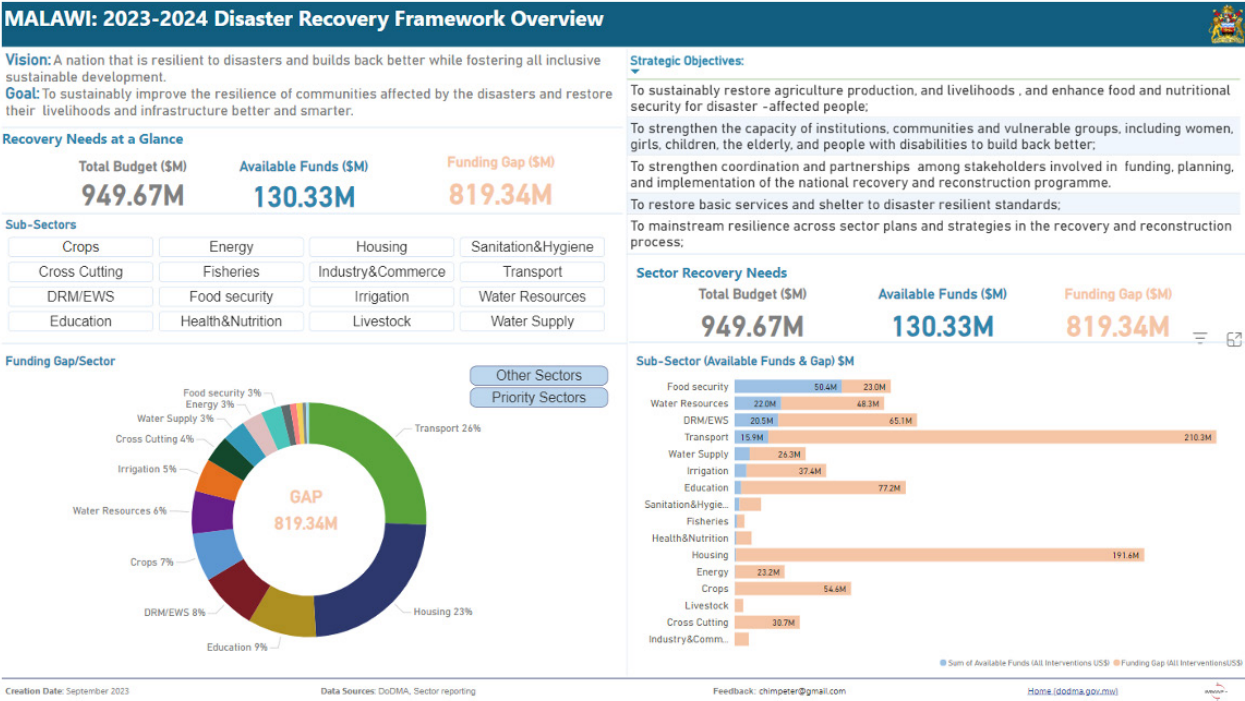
MALAWI: 2023-2024 Disaster Recovery Framework Overview

Vision: A nation that is resilient to disasters and builds back better while fostering all inclusive sustainable development.
Goal: To sustainably improve the resilience of communities affected by the disasters and restore their livelihoods and infrastructure better and smarter.

Recovery Needs at a Glance

| Total Budget ($M) | Available Funds ($M) | Funding Gap ($M) |
|---|---|---|
| 949.67M | 130.33M | 819.34M |

Sub-Sectors

| Crops | Energy | Housing | Sanitation&Hygiene |
|---|---|---|---|
| Cross Cutting | Fisheries | Industry&Commerce | Transport |
| DRM/EWS | Food security | Irrigation | Water Resources |
| Education | Health&Nutrition | Livestock | Water Supply |

Funding Gap/Sector

Other Sectors
Priority Sectors

Food security 3%
Energy 3%
Water Supply 3%
Cross Cutting 4%
Irrigation 5%
Water Resources 6%
Crops 7%
DRM/EWS 8%
Education 9%
Housing 23%
Transport 26%
GAP
819.34M

Strategic Objectives:

To sustainably restore agriculture production, and livelihoods , and enhance food and nutritional security for disaster -affected people;

To strengthen the capacity of institutions, communities and vulnerable groups, including women, girls, children, the elderly, and people with disabilities to build back better;

To strengthen coordination and partnerships among stakeholders involved in funding, planning, and implementation of the national recovery and reconstruction programme.

To restore basic services and shelter to disaster resilient standards;

To mainstream resilience across sector plans and strategies in the recovery and reconstruction process;

Sector Recovery Needs

| Total Budget ($M) | Available Funds ($M) | Funding Gap ($M) |
|---|---|---|
| 949.67M | 130.33M | 819.34M |

Sub-Sector (Available Funds & Gap) $M

| Sub-Sector | Available Funds | Gap |
|---|---|---|
| Food security | 50.4M | 23.0M |
| Water Resources | 22.0M | 48.3M |
| DRM/EWS | 20.5M | 65.1M |
| Transport | 15.9M | 210.3M |
| Water Supply | | 26.3M |
| Irrigation | | 37.4M |
| Education | | 77.2M |
| Sanitation&Hygie... | | |
| Fisheries | | |
| Health&Nutrition | | |
| Housing | | 191.6M |
| Energy | | 23.2M |
| Crops | | 54.6M |
| Livestock | | |
| Cross Cutting | | 30.7M |
| Industry&Comm... | | |

Sum of Available Funds (All Interventions US$) Funding Gap (All InterventionsUS$)

Creation Date: September 2023
Data Sources: DoDMA, Sector reporting
Feedback: chimpeter@gmail.com
Home (dodma.gov.mw)